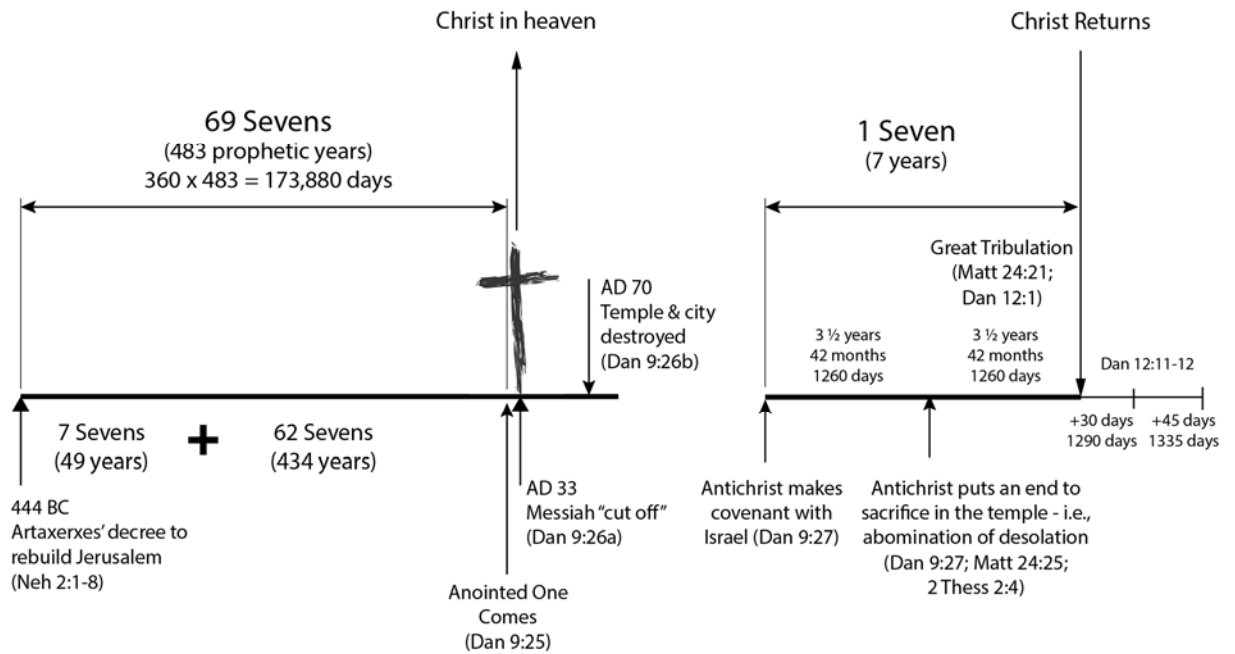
Christ in heaven

Christ Returns

69 Sevens
(483 prophetic years)
360 x 483 = 173,880 days

1 Seven
(7 years)

Great Tribulation
(Matt 24:21;
Dan 12:1)

AD 70
Temple & city
destroyed
(Dan 9:26b)

3 ½ years
42 months
1260 days

3 ½ years
42 months
1260 days

Dan 12:11-12

7 Sevens
(49 years)

+

62 Sevens
(434 years)

+30 days
1290 days

+45 days
1335 days

444 BC
Artaxerxes' decree to rebuild Jerusalem
(Neh 2:1-8)

AD 33
Messiah "cut off"
(Dan 9:26a)

Anointed One
Comes
(Dan 9:25)

Antichrist makes
covenant with
Israel (Dan 9:27)

Antichrist puts an end to
sacrifice in the temple - i.e.,
abomination of desolation
(Dan 9:27; Matt 24:25;
2 Thess 2:4)